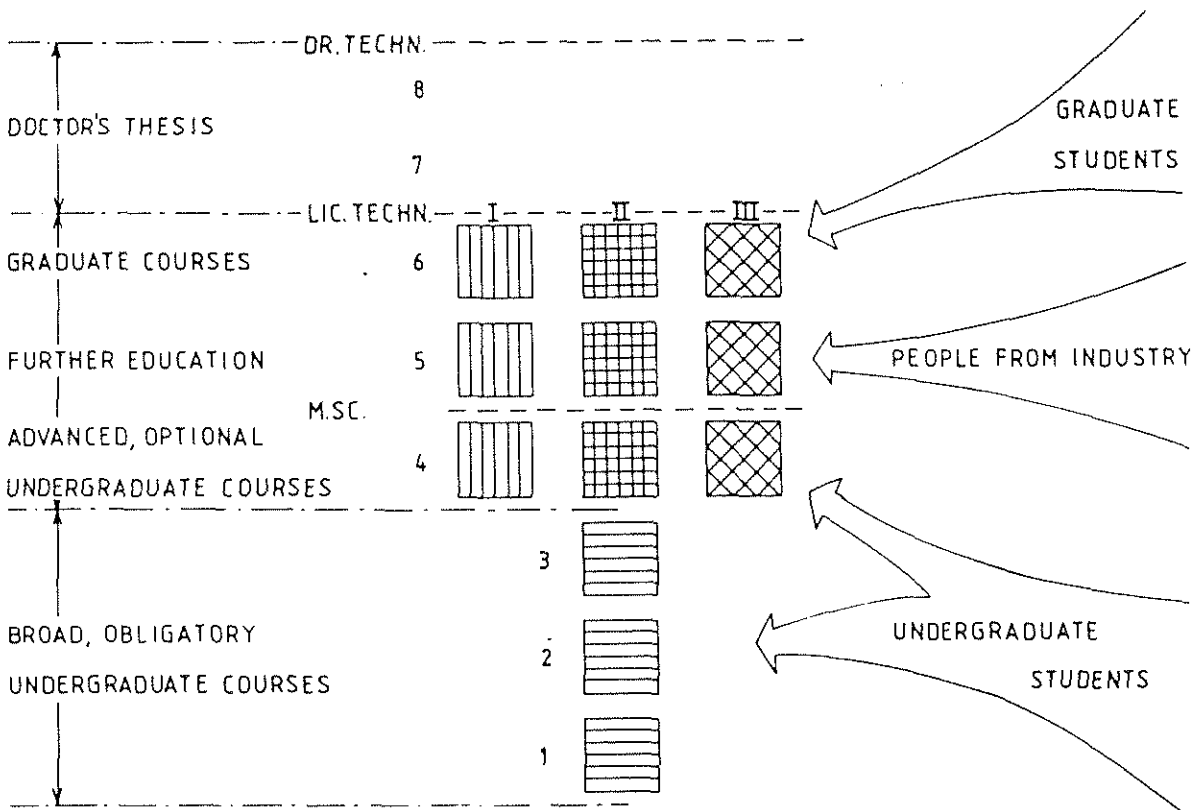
DR. TECHN.

8

DOCTOR'S THESIS

7

GRADUATE STUDENTS

LIC. TECHN.

I

II

III

GRADUATE COURSES

6

FURTHER EDUCATION

5

PEOPLE FROM INDUSTRY

M.SC.

ADVANCED, OPTIONAL UNDERGRADUATE COURSES

4

3

BROAD, OBLIGATORY UNDERGRADUATE COURSES

2

UNDERGRADUATE STUDENTS

1